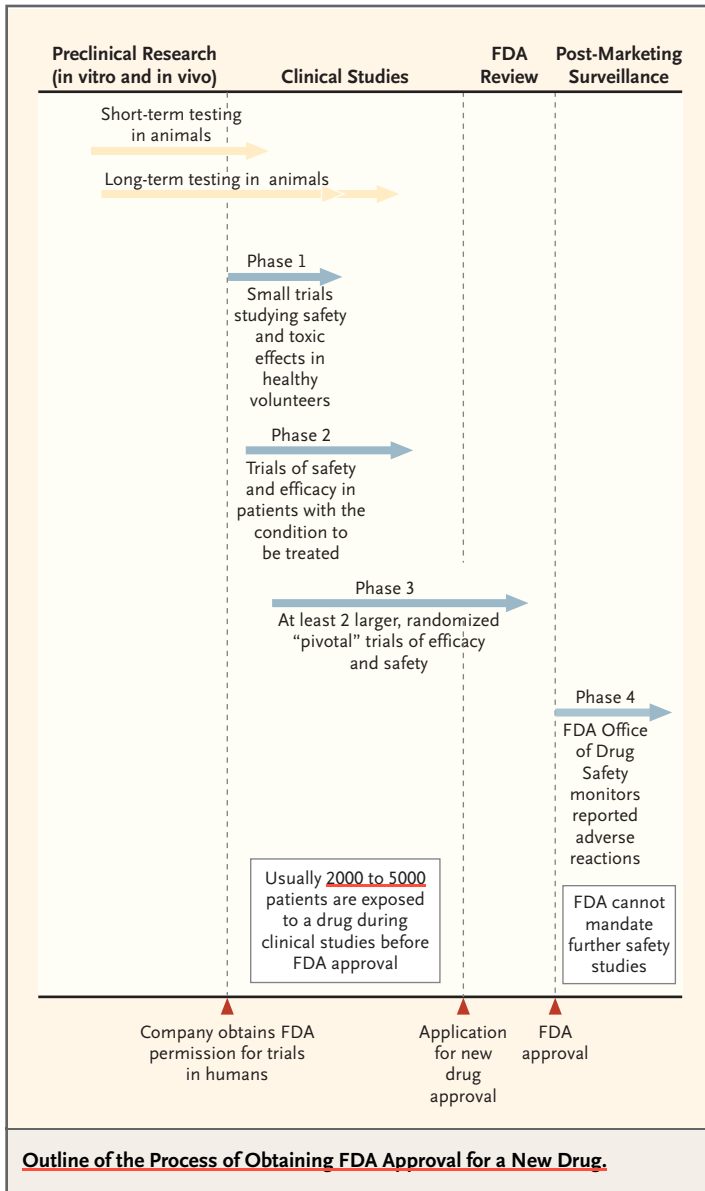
Preclinical Research (in vitro and in vivo)

Clinical Studies

FDA Review

Post-Marketing Surveillance

Short-term testing in animals

Long-term testing in animals

Phase 1

Small trials studying safety and toxic effects in healthy volunteers

Phase 2

Trials of safety and efficacy in patients with the condition to be treated

Phase 3

At least 2 larger, randomized "pivotal" trials of efficacy and safety

Phase 4

FDA Office of Drug Safety monitors reported adverse reactions

Usually 2000 to 5000 patients are exposed to a drug during clinical studies before FDA approval

FDA cannot mandate further safety studies

Company obtains FDA permission for trials in humans

Application for new drug approval

FDA approval

Outline of the Process of Obtaining FDA Approval for a New Drug.